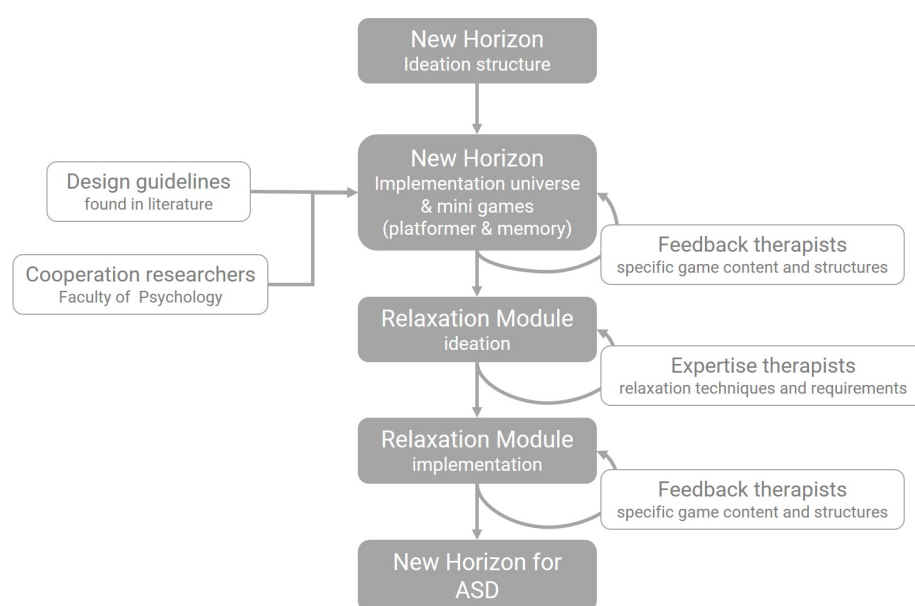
New Horizon
Ideation structure

Design guidelines
found in literature

Cooperation researchers
Faculty of Psychology

New Horizon
Implementation universe & mini games (platformer & memory)

Feedback therapists
specific game content and structures

Relaxation Module
ideation

Expertise therapists
relaxation techniques and requirements

Relaxation Module
implementation

Feedback therapists
specific game content and structures

New Horizon for ASD